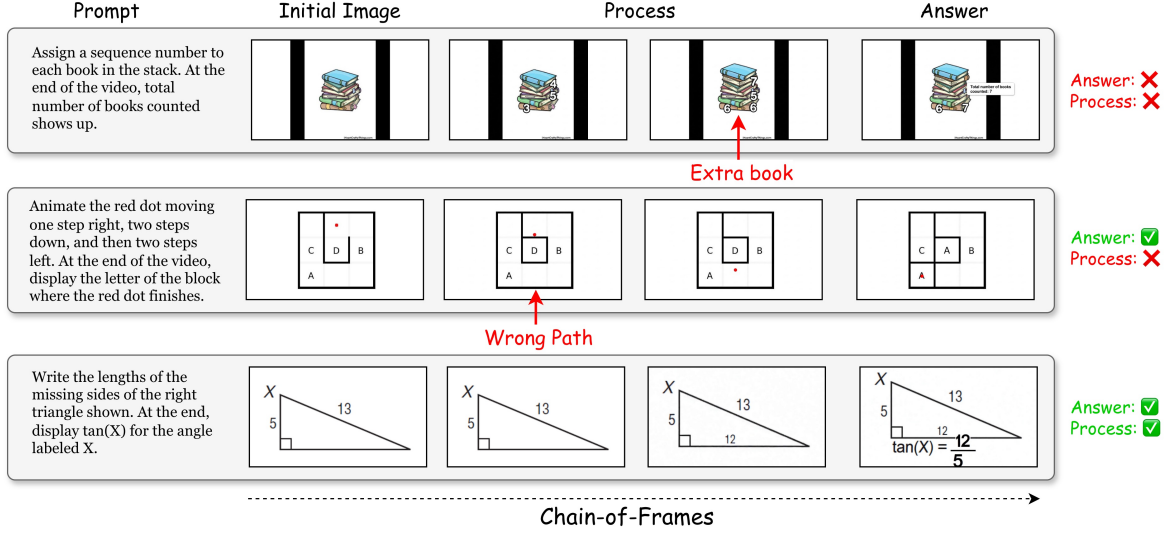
| Prompt | Initial Image | Process | | Answer | |
|---|---|---|---|---|---|
| Assign a sequence number to each book in the stack. At the end of the video, total number of books counted shows up. | | 4 5 3 | 7 5 6 8 | Total number of books counted: 7 6 8 | Answer: ❌ Process: ❌ |
| Animate the red dot moving one step right, two steps down, and then two steps left. At the end of the video, display the letter of the block where the red dot finishes. | C D B A | C D B A | C D B A | C A B A | Answer: ✅ Process: ❌ |
| Write the lengths of the missing sides of the right triangle shown. At the end, display tan(X) for the angle labeled X. | X 13 5 | X 13 5 | X 13 5 12 | X 13 5 12 $\tan(X) = \frac{12}{5}$ | Answer: ✅ Process: ✅ |

Extra book

Wrong Path

Chain-of-Frames